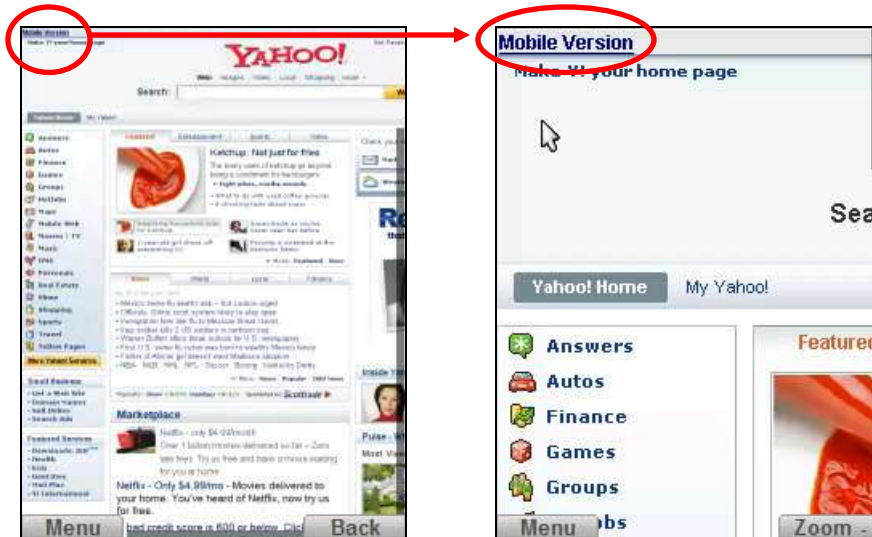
Mobile Version
Make Y! your home page

YAHOO!

Search:

Yahoo! Home My Yahoo!

Answers
Autos
Finance
Games
Groups
HotJobs
Maps
Mobile Web
Movies
Music
News
Personals
Real Estate
Shine
Shopping
Sports
Travel
Yellow Pages
More Yahoo! Services

Featured Entertainment Sports Video

Ketchup: Not just for fries

Marketplace

Netflix - Only $4.99/mo - Movies delivered to your home. You've heard of Netflix, now try us for free.

bad credit score is 600 or below. Click

Menu Back

Mobile Version
Make Y! your home page

Sea

Yahoo! Home My Yahoo!

Answers
Autos
Finance
Games
Groups
Menu bs

Featured

Zoom -